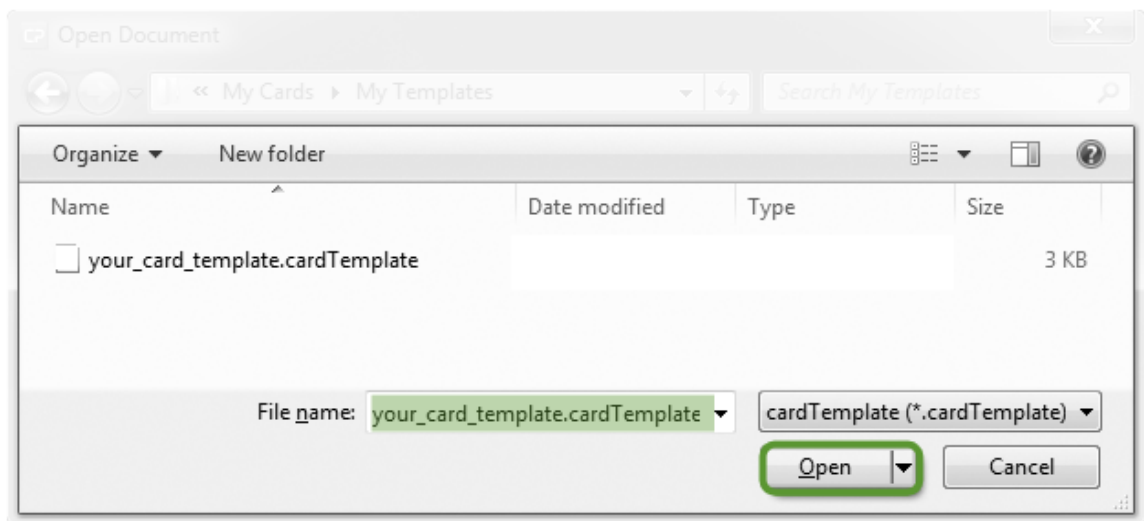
Open Document

« My Cards ▸ My Templates

Search My Templates

Organize ▾ New folder

| Name | Date modified | Type | Size |
|---|---|---|---|
| your_card_template.cardTemplate | | | 3 KB |

File name: your_card_template.cardTemplate

cardTemplate (*.cardTemplate)

Open

Cancel